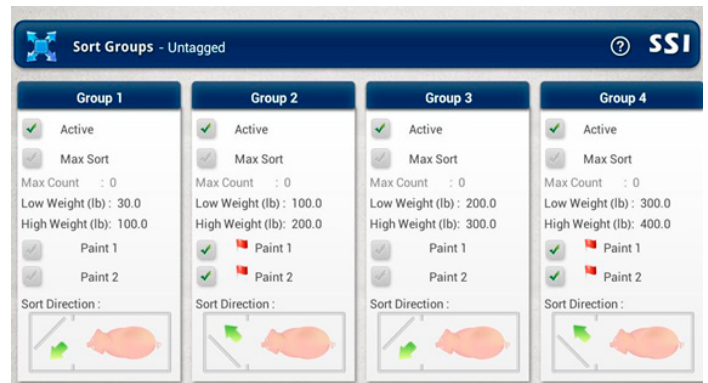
Sort Groups - Untagged

?

SSI

Group 1

Active

Max Sort

Max Count : 0

Low Weight (lb): 30.0

High Weight (lb): 100.0

Paint 1

Paint 2

Sort Direction :

Group 2

Active

Max Sort

Max Count : 0

Low Weight (lb): 100.0

High Weight (lb): 200.0

Paint 1

Paint 2

Sort Direction :

Group 3

Active

Max Sort

Max Count : 0

Low Weight (lb): 200.0

High Weight (lb): 300.0

Paint 1

Paint 2

Sort Direction :

Group 4

Active

Max Sort

Max Count : 0

Low Weight (lb): 300.0

High Weight (lb): 400.0

Paint 1

Paint 2

Sort Direction :